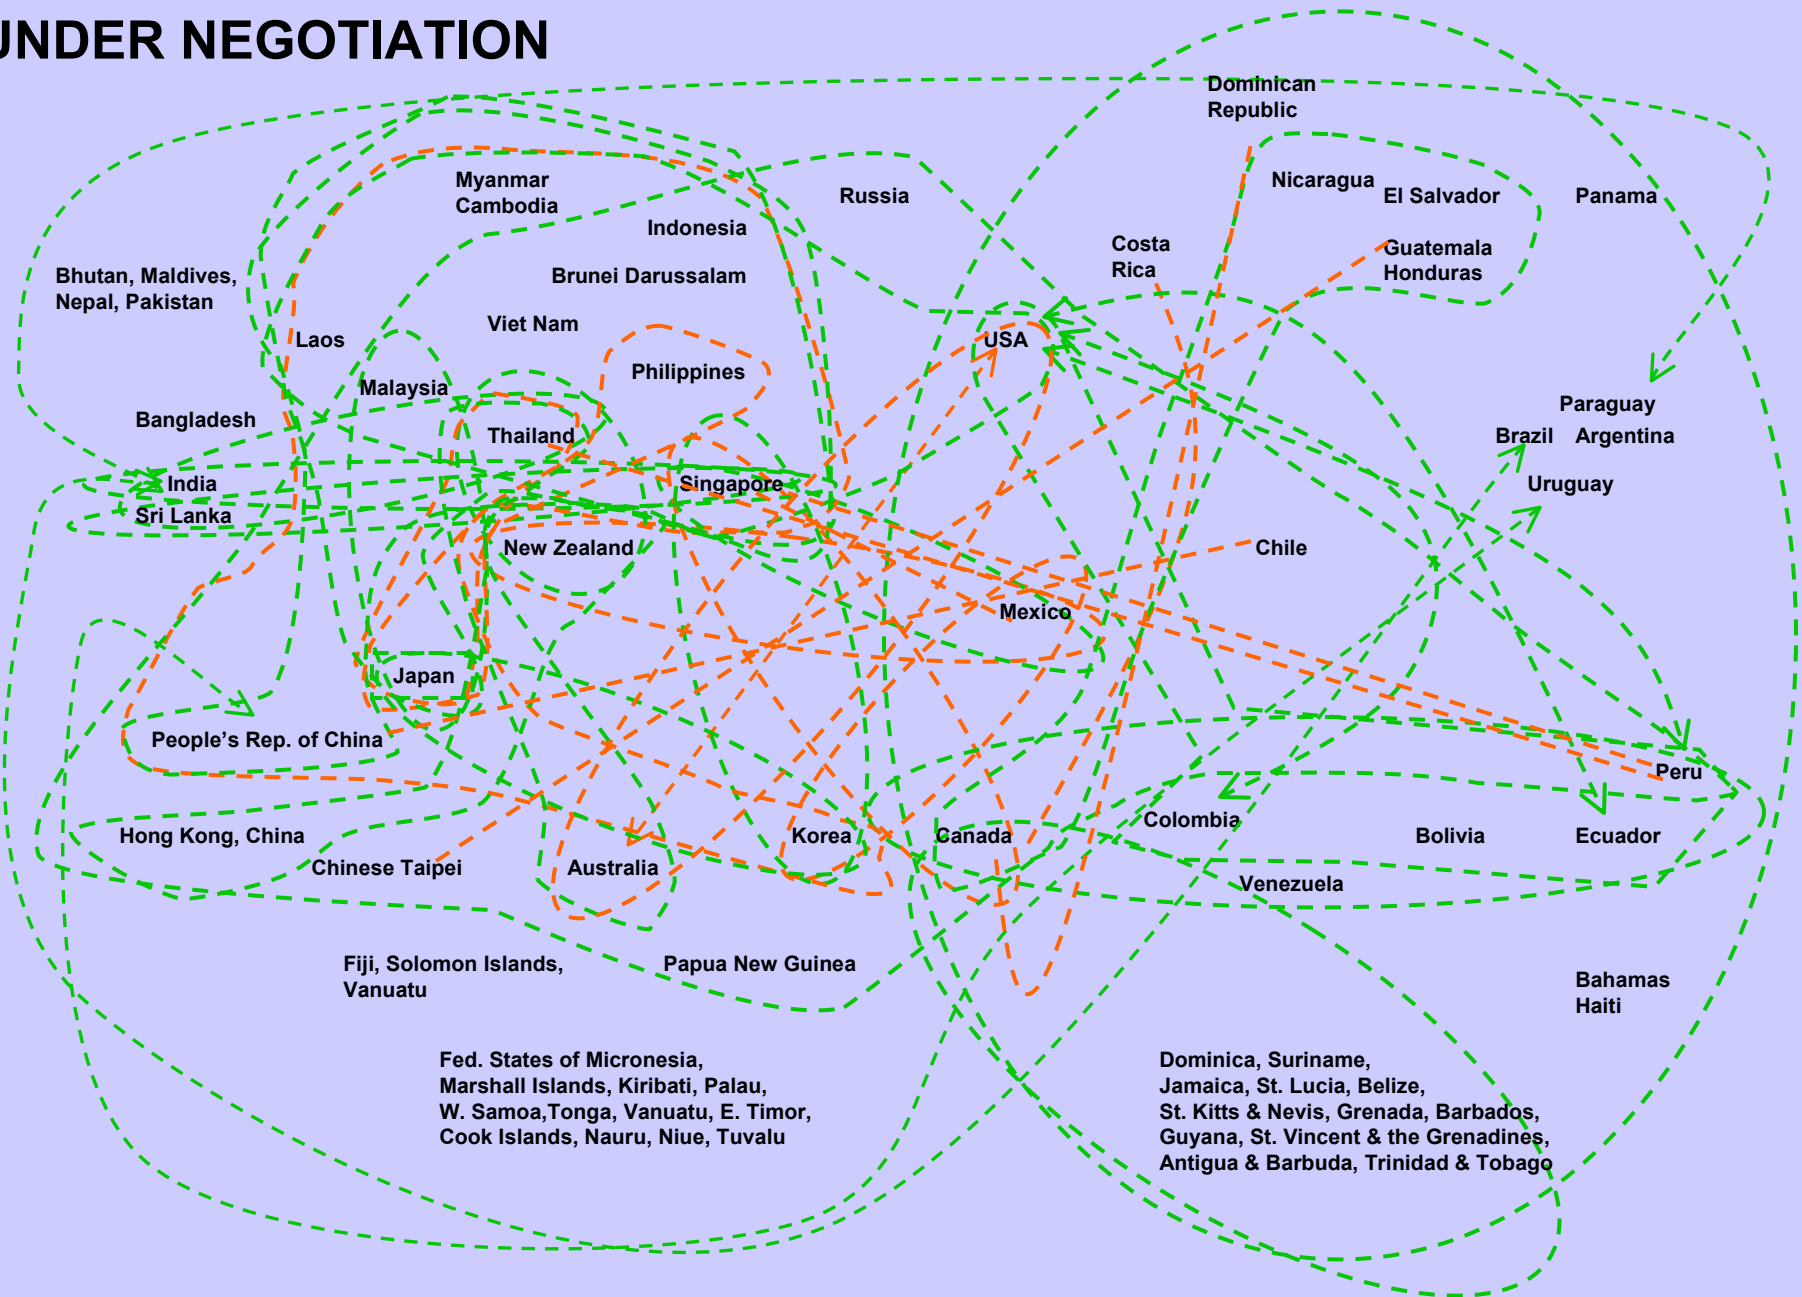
UNDER NEGOTIATION

Dominican Republic

Nicaragua

El Salvador

Panama

Russia

Myanmar
Cambodia

Indonesia

Costa Rica

Guatemala
Honduras

Bhutan, Maldives, Nepal, Pakistan

Brunei Darussalam

Laos

Viet Nam

USA

Malaysia

Philippines

Paraguay

Bangladesh

Thailand

Brazil

Argentina

India

Singapore

Uruguay

Sri Lanka

New Zealand

Chile

Mexico

Japan

People's Rep. of China

Peru

Hong Kong, China

Colombia

Korea

Canada

Bolivia

Ecuador

Chinese Taipei

Australia

Venezuela

Fiji, Solomon Islands, Vanuatu

Papua New Guinea

Bahamas
Haiti

Fed. States of Micronesia, Marshall Islands, Kiribati, Palau, W. Samoa,Tonga, Vanuatu, E. Timor, Cook Islands, Nauru, Niue, Tuvalu

Dominica, Suriname, Jamaica, St. Lucia, Belize, St. Kitts & Nevis, Grenada, Barbados, Guyana, St. Vincent & the Grenadines, Antigua & Barbuda, Trinidad & Tobago